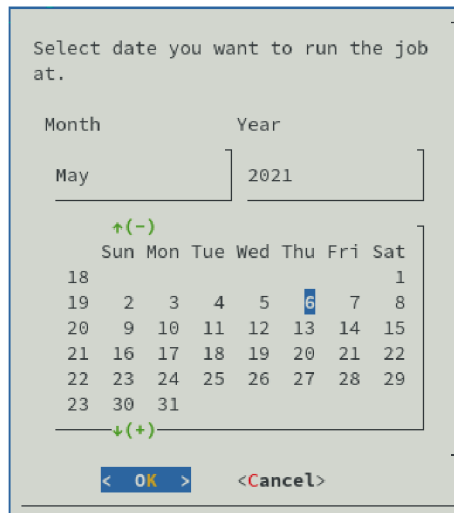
Select date you want to run the job at.

Month Year

May 2021

↑(-)

|  | Sun | Mon | Tue | Wed | Thu | Fri | Sat |
|---|---|---|---|---|---|---|---|
| 18 |  |  |  |  |  |  | 1 |
| 19 | 2 | 3 | 4 | 5 | 6 | 7 | 8 |
| 20 | 9 | 10 | 11 | 12 | 13 | 14 | 15 |
| 21 | 16 | 17 | 18 | 19 | 20 | 21 | 22 |
| 22 | 23 | 24 | 25 | 26 | 27 | 28 | 29 |
| 23 | 30 | 31 |  |  |  |  |  |

↓(+)

< OK > <Cancel>